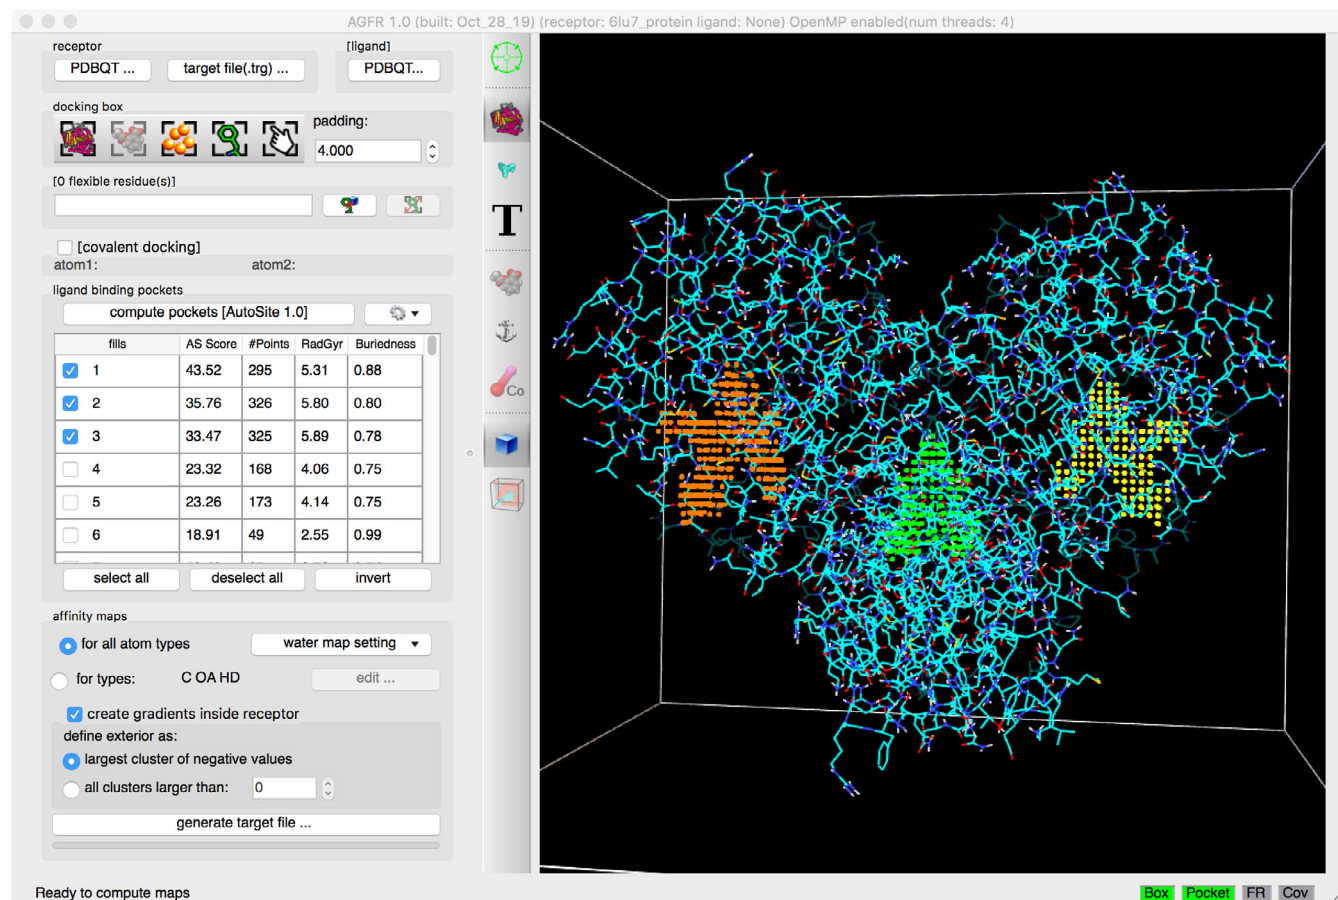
AGFR 1.0 (built: Oct_28_19) (receptor: 6lu7_protein ligand: None) OpenMP enabled(num threads: 4)

receptor
PDBQT ...
target file(.trg) ...
[ligand]
PDBQT...

docking box
padding:
4.000

[0 flexible residue(s)]

[covalent docking]
atom1:
atom2:

ligand binding pockets
compute pockets [AutoSite 1.0]

| fills | AS Score | #Points | RadGyr | Buriedness |
|---|---|---|---|---|
| 1 | 43.52 | 295 | 5.31 | 0.88 |
| 2 | 35.76 | 326 | 5.80 | 0.80 |
| 3 | 33.47 | 325 | 5.89 | 0.78 |
| 4 | 23.32 | 168 | 4.06 | 0.75 |
| 5 | 23.26 | 173 | 4.14 | 0.75 |
| 6 | 18.91 | 49 | 2.55 | 0.99 |

select all
deselect all
invert

affinity maps
for all atom types
water map setting
for types:
C OA HD
edit ...
create gradients inside receptor
define exterior as:
largest cluster of negative values
all clusters larger than:
0
generate target file ...

T
Co

Ready to compute maps

Box
Pocket
FR
Cov